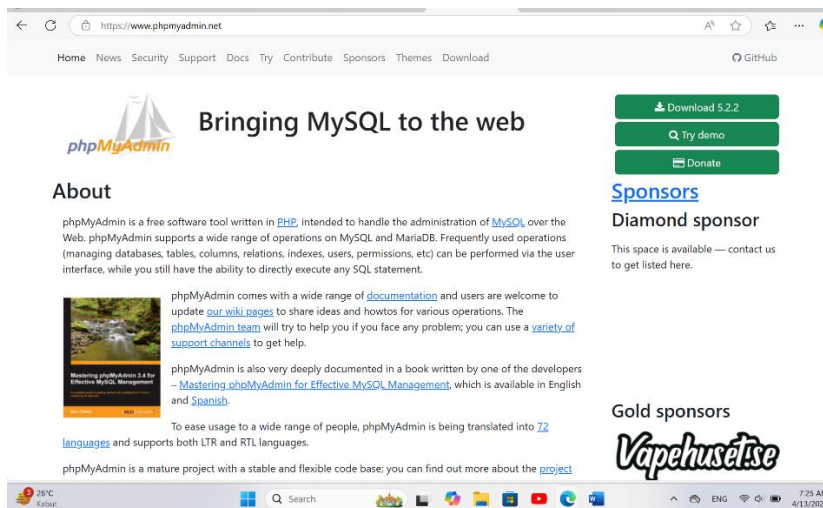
https://www.phpmyadmin.net

Home News Security Support Docs Try Contribute Sponsors Themes Download

GitHub

phpMyAdmin

Bringing MySQL to the web

Download 5.2.2

Try demo

Donate

About

phpMyAdmin is a free software tool written in PHP, intended to handle the administration of MySQL over the Web. phpMyAdmin supports a wide range of operations on MySQL and MariaDB. Frequently used operations (managing databases, tables, columns, relations, indexes, users, permissions, etc) can be performed via the user interface, while you still have the ability to directly execute any SQL statement.

Mastering phpMyAdmin 3.4 for Effective MySQL Management

phpMyAdmin comes with a wide range of documentation and users are welcome to update our wiki pages to share ideas and howtos for various operations. The phpMyAdmin team will try to help you if you face any problem; you can use a variety of support channels to get help.

phpMyAdmin is also very deeply documented in a book written by one of the developers – Mastering phpMyAdmin for Effective MySQL Management, which is available in English and Spanish.

To ease usage to a wide range of people, phpMyAdmin is being translated into 72 languages and supports both LTR and RTL languages.

phpMyAdmin is a mature project with a stable and flexible code base; you can find out more about the project

Sponsors

Diamond sponsor

This space is available — contact us to get listed here.

Gold sponsors

Vapehuset.se

26°C
Kabut

Search

ENG

7:25 AM
4/13/202